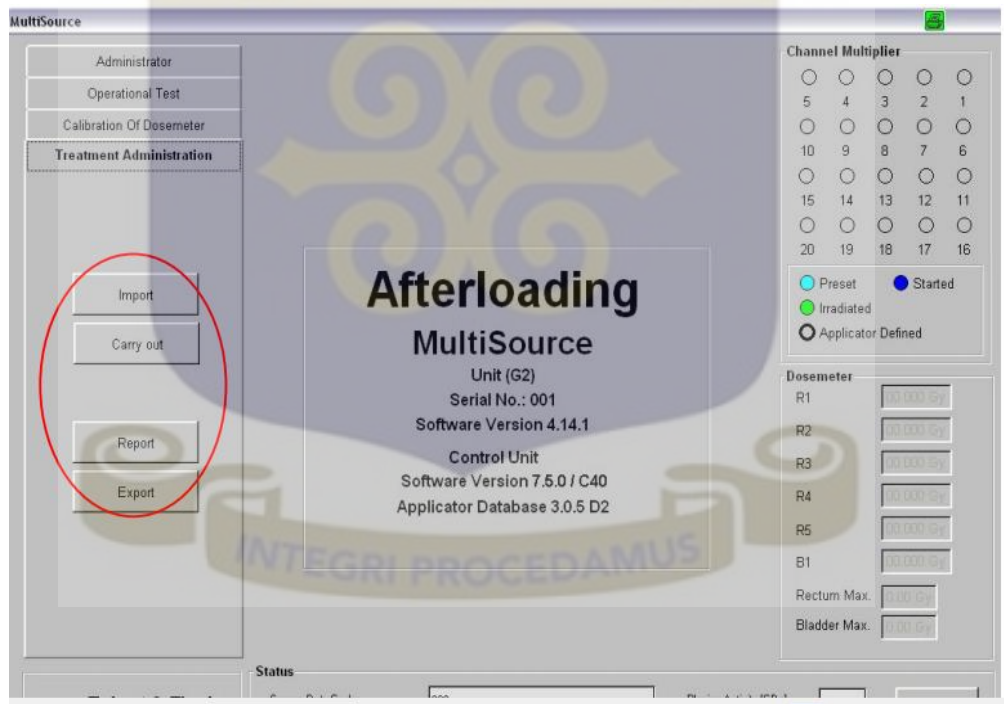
MultiSource

Administrator
Operational Test
Calibration Of Dosemeter
Treatment Administration

Import
Carry out
Report
Export

Afterloading
MultiSource
Unit (G2)
Serial No.: 001
Software Version 4.14.1
Control Unit
Software Version 7.5.0 / C40
Applicator Database 3.0.5 D2

INTEGRI PROCEDAMUS

Channel Multiplier
5 4 3 2 1
10 9 8 7 6
15 14 13 12 11
20 19 18 17 16

Preset
Started
Irradiated
Applicator Defined

Dosemeter
R1 00.000 Gy
R2 00.000 Gy
R3 00.000 Gy
R4 00.000 Gy
R5 00.000 Gy
B1 00.000 Gy
Rectum Max. 0.00 Gy
Bladder Max. 0.00 Gy

Status
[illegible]